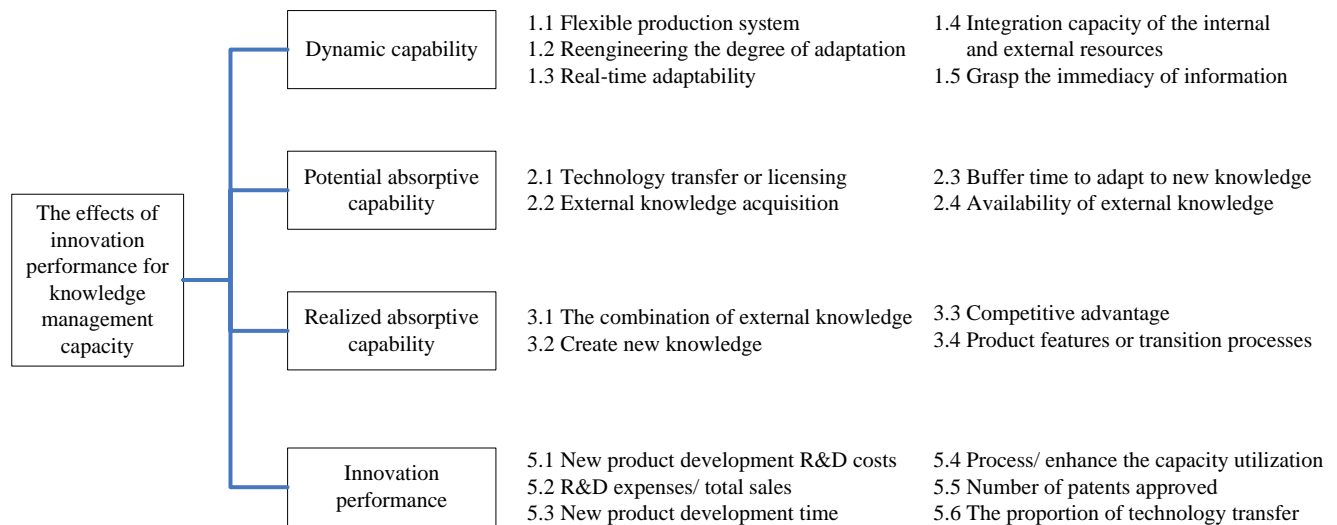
The effects of innovation performance for knowledge management capacity

Dynamic capability

1.1 Flexible production system
1.2 Reengineering the degree of adaptation
1.3 Real-time adaptability

1.4 Integration capacity of the internal and external resources
1.5 Grasp the immediacy of information

Potential absorptive capability

2.1 Technology transfer or licensing
2.2 External knowledge acquisition

2.3 Buffer time to adapt to new knowledge
2.4 Availability of external knowledge

Realized absorptive capability

3.1 The combination of external knowledge
3.2 Create new knowledge

3.3 Competitive advantage
3.4 Product features or transition processes

Innovation performance

5.1 New product development R&D costs
5.2 R&D expenses/ total sales
5.3 New product development time

5.4 Process/ enhance the capacity utilization
5.5 Number of patents approved
5.6 The proportion of technology transfer